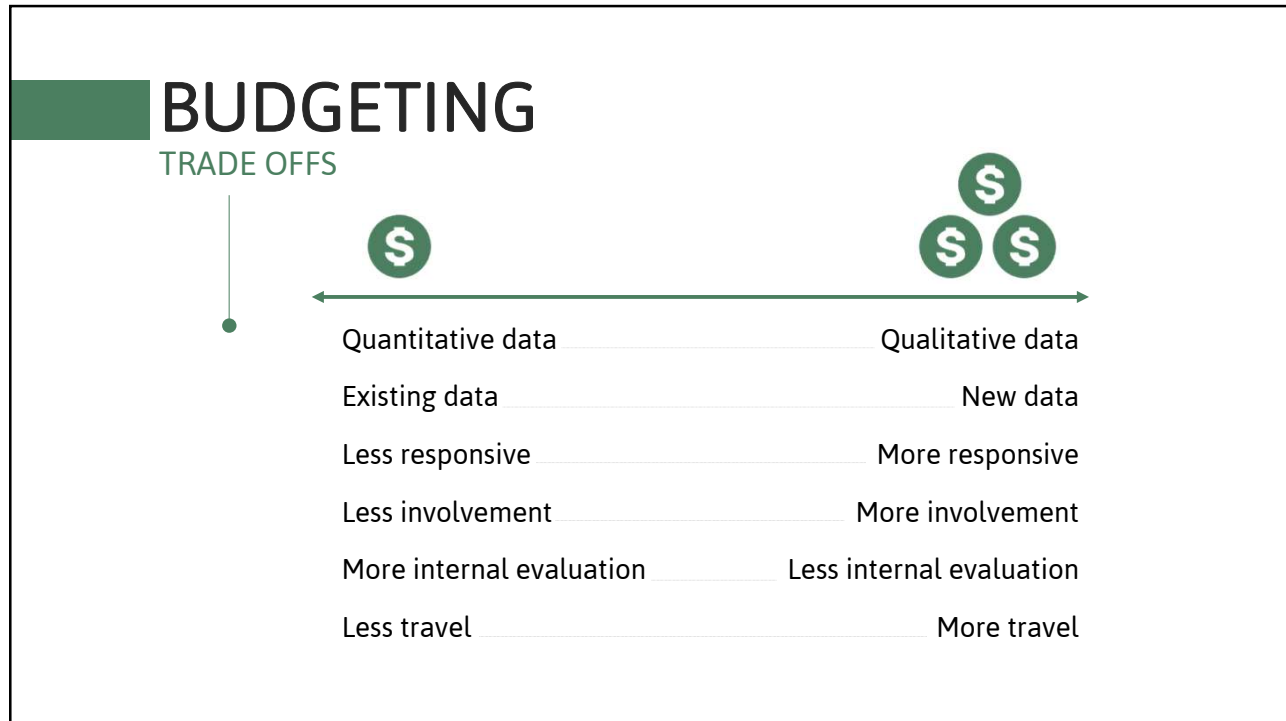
BUDGETING

TRADE OFFS

Quantitative data — Qualitative data

Existing data — New data

Less responsive — More responsive

Less involvement — More involvement

More internal evaluation — Less internal evaluation

Less travel — More travel